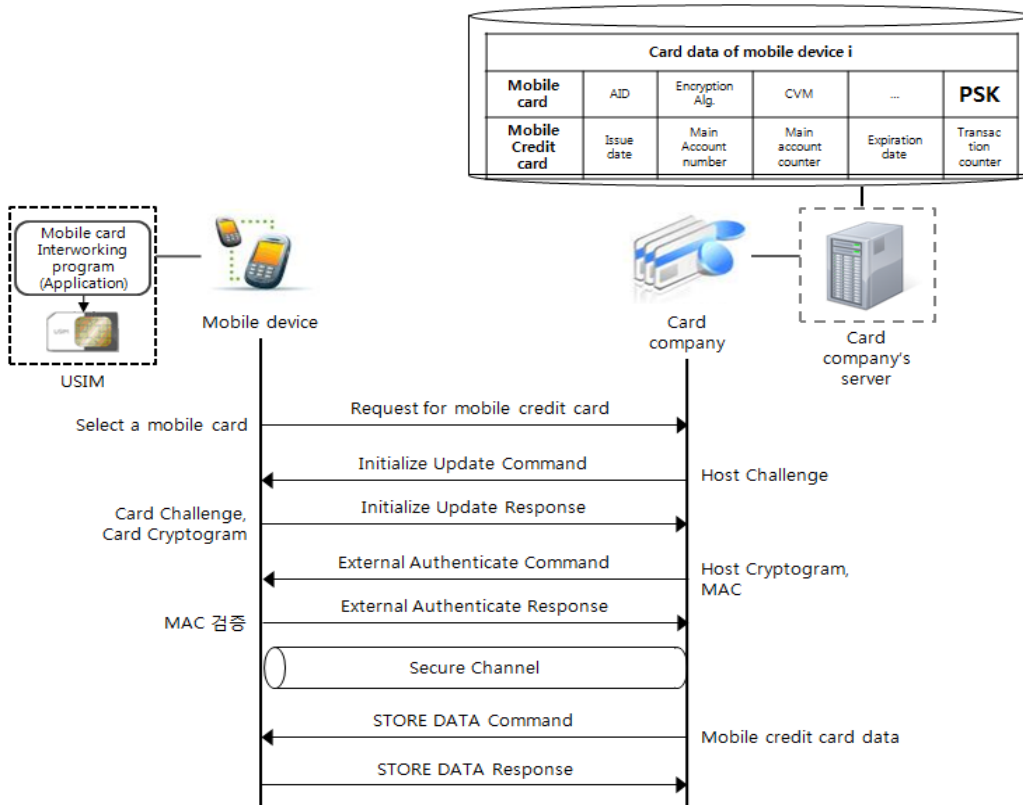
| Card data of mobile device i | | | | | |
|---|---|---|---|---|---|
| Mobile card | AID | Encryption Alg. | CVM | ... | PSK |
| Mobile Credit card | Issue date | Main Account number | Main account counter | Expiration date | Transaction counter |

Mobile card Interworking program (Application)

USIM

USIM

Mobile device

Card company

Card company's server

Select a mobile card

Request for mobile credit card

Initialize Update Command

Host Challenge

Card Challenge, Card Cryptogram

Initialize Update Response

External Authenticate Command

Host Cryptogram, MAC

MAC 검증

External Authenticate Response

Secure Channel

STORE DATA Command

Mobile credit card data

STORE DATA Response